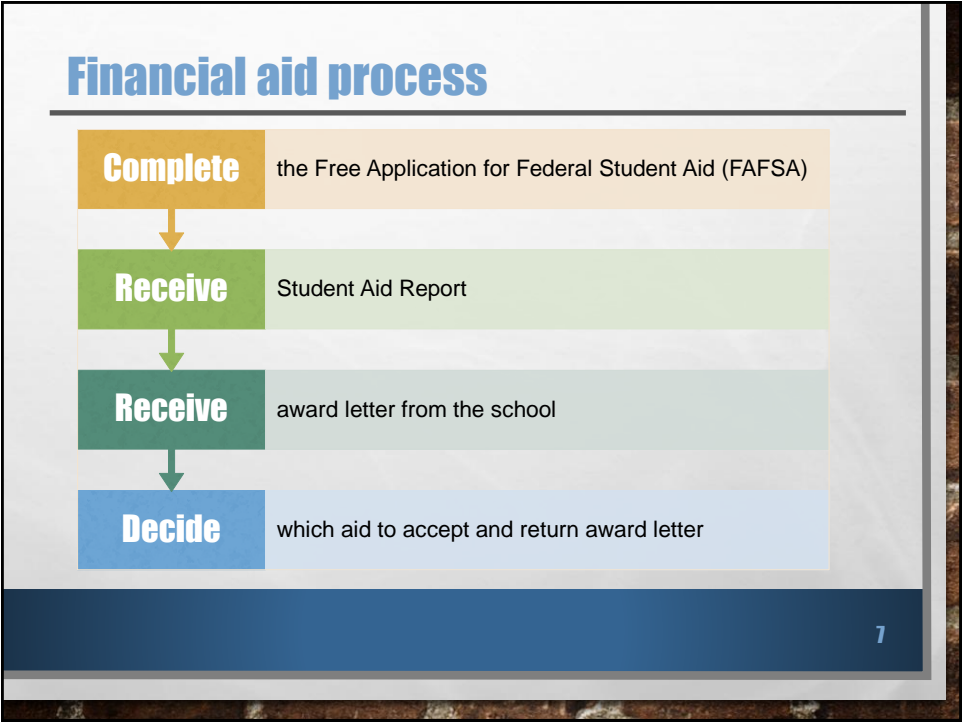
Financial aid process

Complete the Free Application for Federal Student Aid (FAFSA)

Receive Student Aid Report

Receive award letter from the school

Decide which aid to accept and return award letter

7